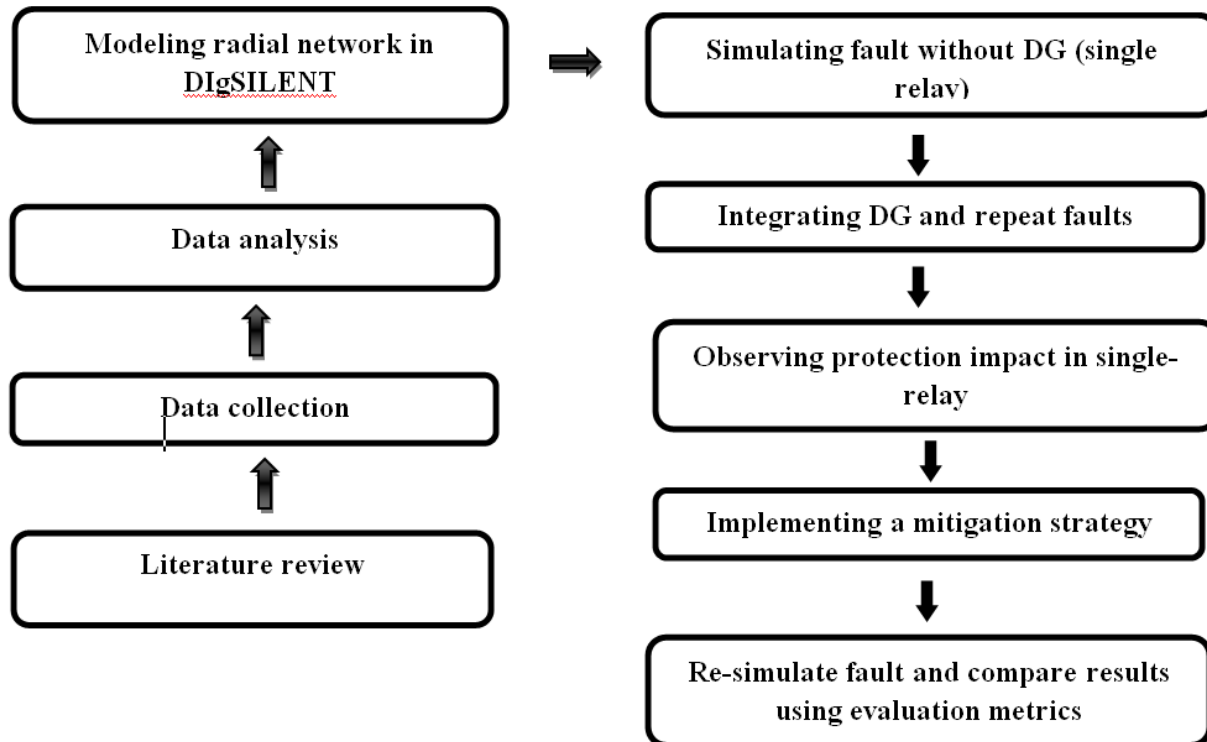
Literature review

Data collection

Data analysis

Modeling radial network in DIgSILENT

Simulating fault without DG (single relay)

Integrating DG and repeat faults

Observing protection impact in single-relay

Implementing a mitigation strategy

Re-simulate fault and compare results using evaluation metrics